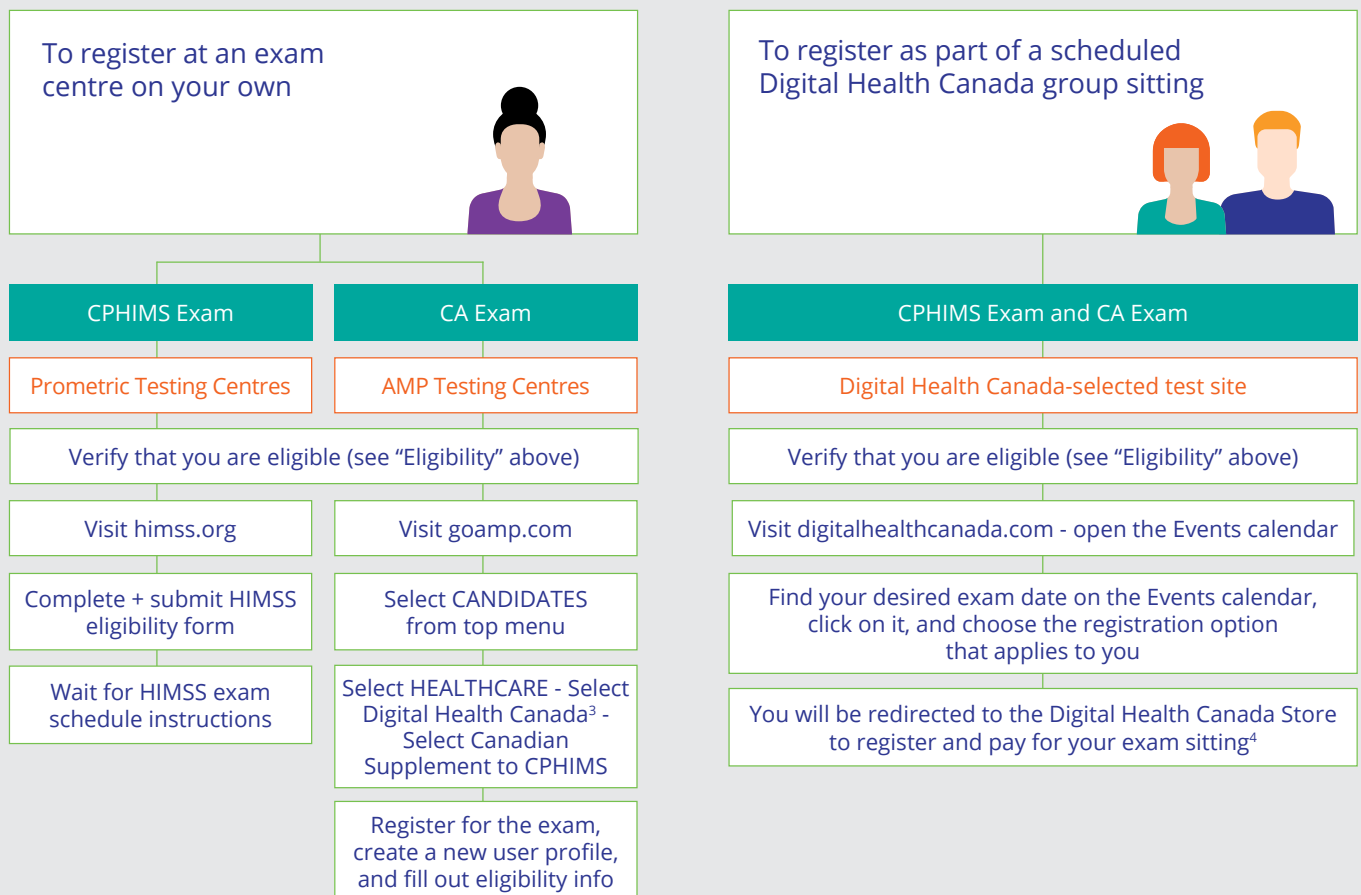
To register at an exam centre on your own

CPHIMS Exam

Prometric Testing Centres

CA Exam

AMP Testing Centres

Verify that you are eligible (see “Eligibility” above)

Visit himss.org

Complete + submit HIMSS eligibility form

Wait for HIMSS exam schedule instructions

Visit goamp.com

Select CANDIDATES from top menu

Select HEALTHCARE - Select Digital Health Canada$^3$ - Select Canadian Supplement to CPHIMS

Register for the exam, create a new user profile, and fill out eligibility info

To register as part of a scheduled Digital Health Canada group sitting

CPHIMS Exam and CA Exam

Digital Health Canada-selected test site

Verify that you are eligible (see “Eligibility” above)

Visit digitalhealthcanada.com - open the Events calendar

Find your desired exam date on the Events calendar, click on it, and choose the registration option that applies to you

You will be redirected to the Digital Health Canada Store to register and pay for your exam sitting$^4$